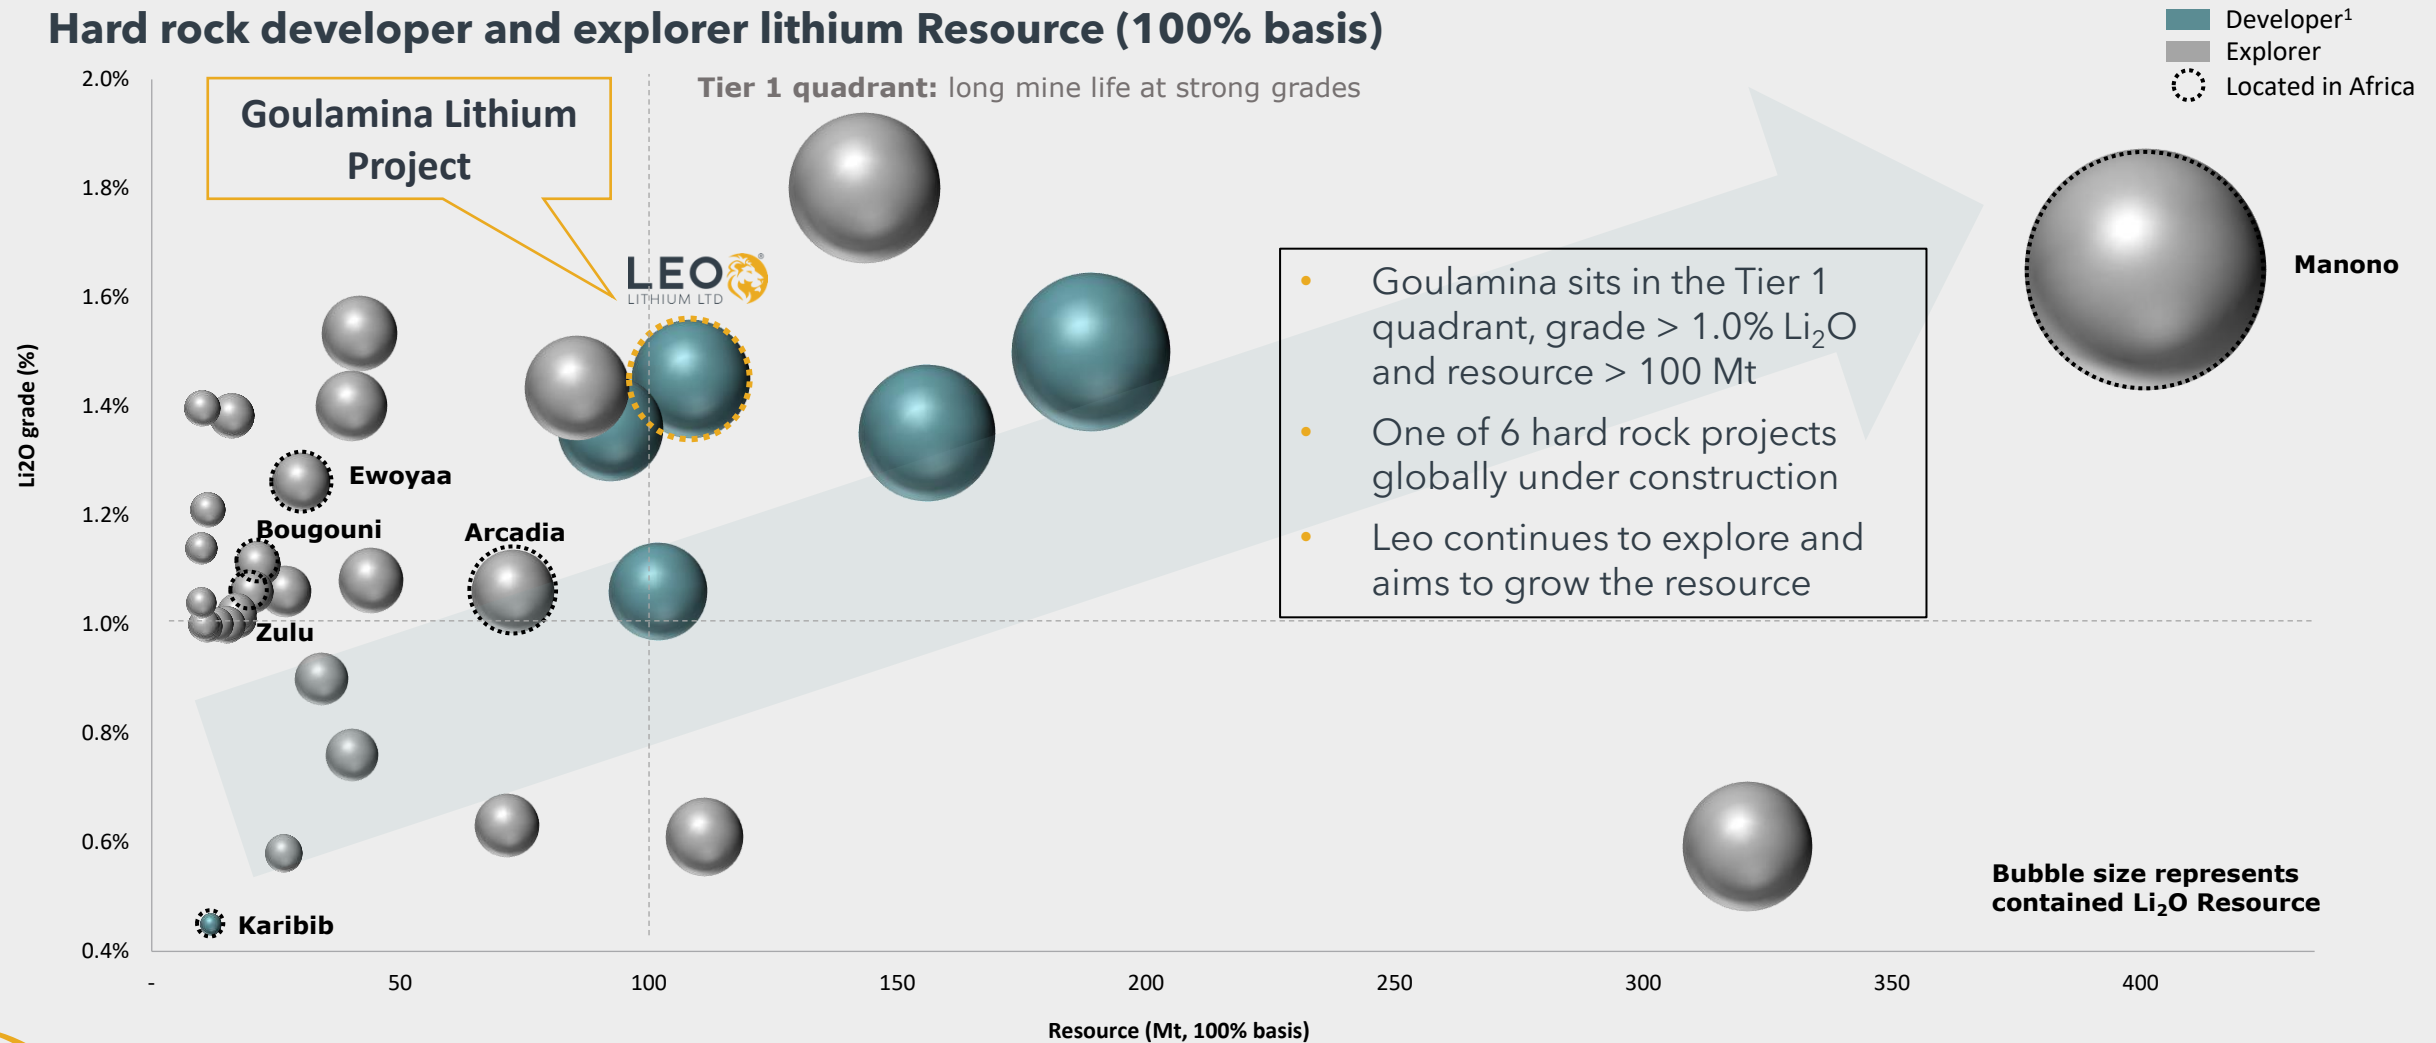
Hard rock developer and explorer lithium Resource (100% basis)

Developer¹
Explorer
Located in Africa

Tier 1 quadrant: long mine life at strong grades

Goulamina Lithium Project

LEO LITHIUM LTD

- Goulamina sits in the Tier 1 quadrant, grade > 1.0% $Li_2O$ and resource > 100 Mt
- One of 6 hard rock projects globally under construction
- Leo continues to explore and aims to grow the resource

Manono
Ewoyaa
Bougouni
Arcadia
Zulu
Karibib

Bubble size represents contained $Li_2O$ Resource

Li2O grade (%)

2.0%
1.8%
1.6%
1.4%
1.2%
1.0%
0.8%
0.6%
0.4%

- 50 100 150 200 250 300 350 400

Resource (Mt, 100% basis)